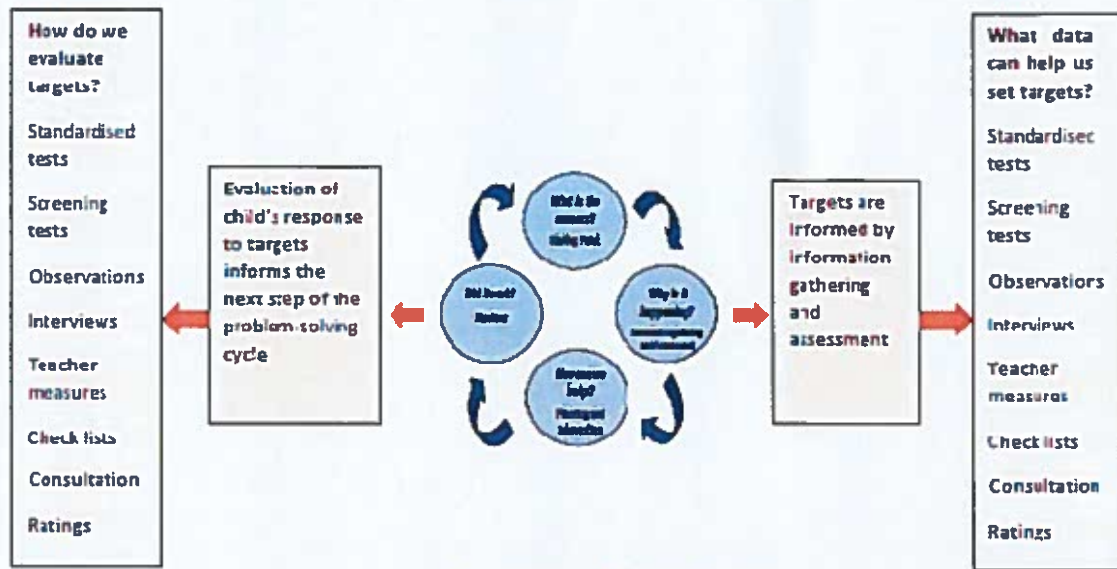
How do we evaluate targets?

Standardised tests

Screening tests

Observations

Interviews

Teacher measures

Check lists

Consultation

Ratings

Evaluation of child's response to targets informs the next step of the problem-solving cycle

What is the concern? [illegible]

Why is it happening? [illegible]

How can we help? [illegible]

Did it work? Review

Targets are informed by information gathering and assessment

What data can help us set targets?

Standardised tests

Screening tests

Observations

Interviews

Teacher measures

Check lists

Consultation

Ratings